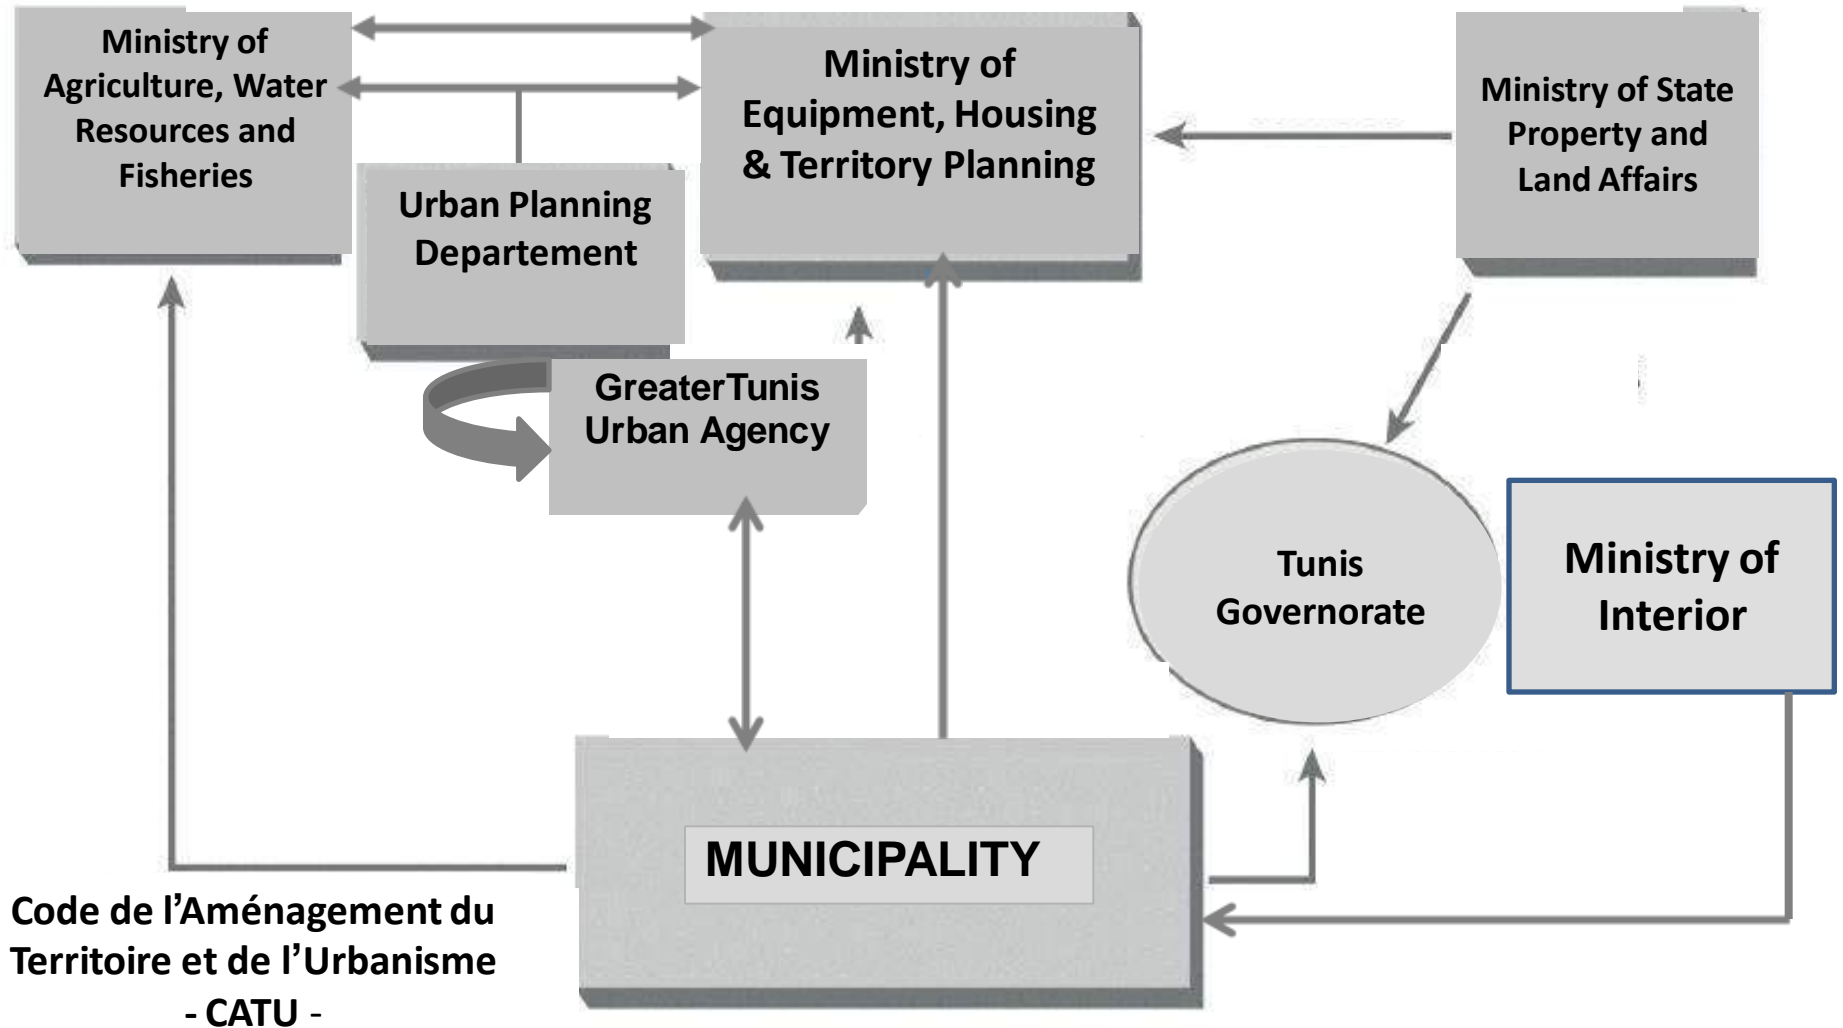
Ministry of Agriculture, Water Resources and Fisheries

Ministry of Equipment, Housing & Territory Planning

Ministry of State Property and Land Affairs

Urban Planning Departement

GreaterTunis Urban Agency

Tunis Governorate

Ministry of Interior

MUNICIPALITY

Code de l’Aménagement du Territoire et de l’Urbanisme - CATU -